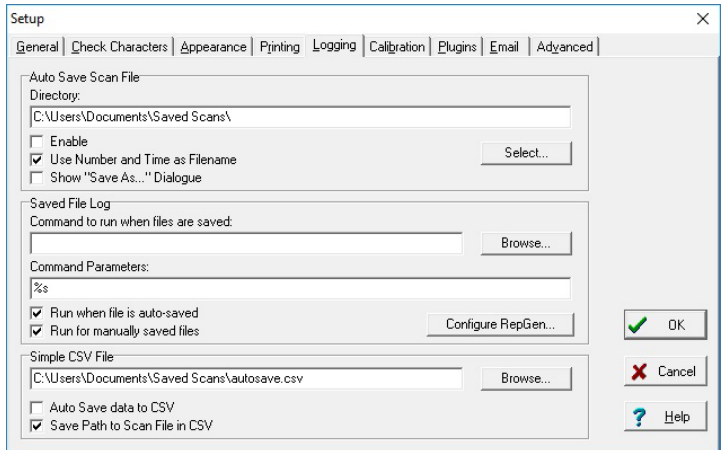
Setup

×

General | Check Characters | Appearance | Printing | Logging | Calibration | Plugins | Email | Advanced

Auto Save Scan File

Directory:

C:\Users\Documents\Saved Scans\

☐ Enable

☑ Use Number and Time as Filename

☐ Show "Save As..." Dialogue

Select...

Saved File Log

Command to run when files are saved:

Browse...

Command Parameters:

%s

☑ Run when file is auto-saved

☑ Run for manually saved files

Configure RepGen...

Simple CSV File

C:\Users\Documents\Saved Scans\autosave.csv

Browse...

☐ Auto Save data to CSV

☑ Save Path to Scan File in CSV

OK

Cancel

Help